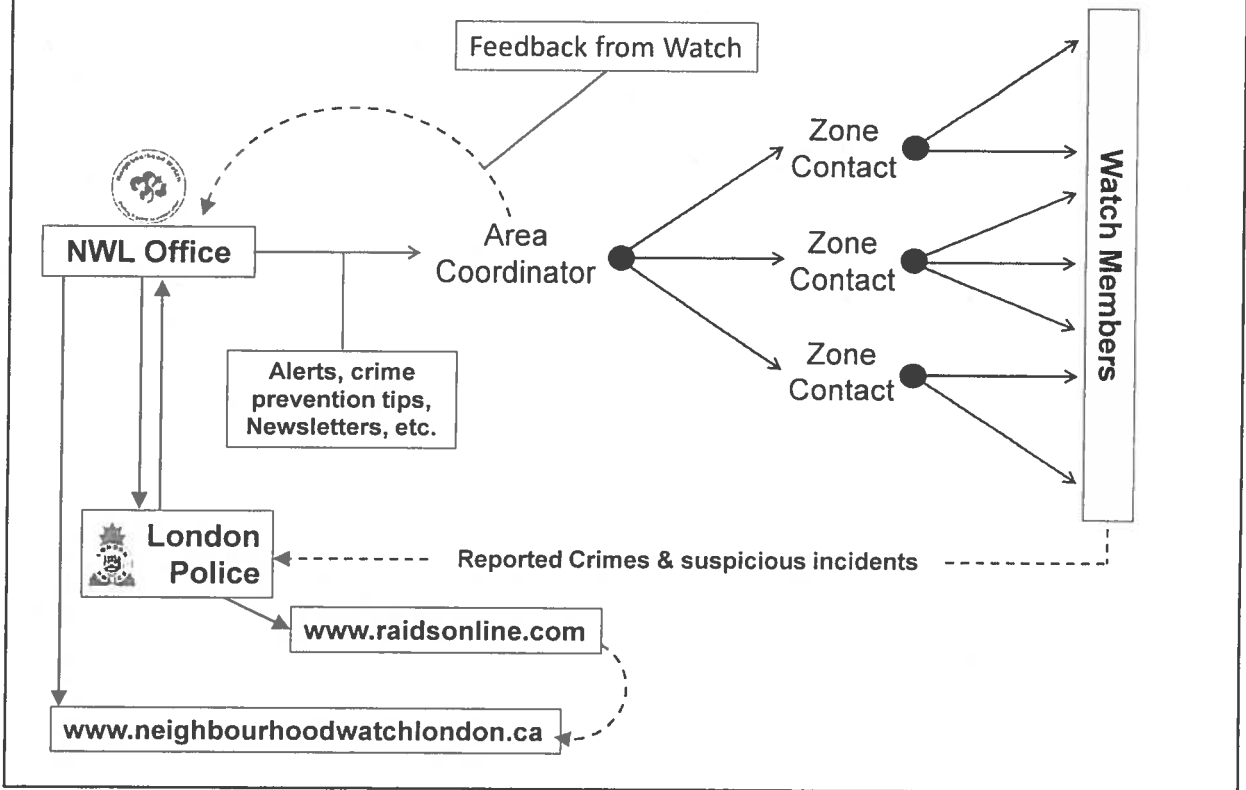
Feedback from Watch

NWL Office

Area Coordinator

Zone Contact

Zone Contact

Zone Contact

Watch Members

Alerts, crime prevention tips, Newsletters, etc.

London Police

Reported Crimes & suspicious incidents

www.raidsonline.com

www.neighbourhoodwatchlondon.ca